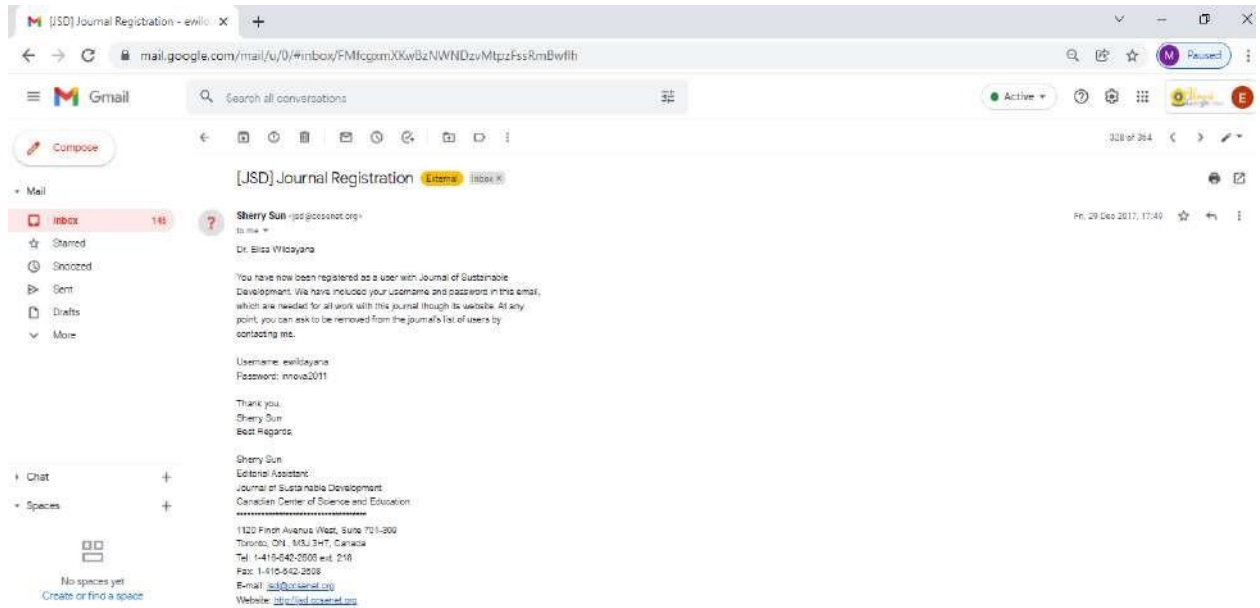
[JSD] Journal Registration - ewi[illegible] ×
+
mail.google.com/mail/u/0/#inbox/FMfcgxmXKwBzNWNDzvMtpzFssRmBwflh
Paused
Gmail
Search all conversations
Active
Compose
Mail
Inbox 145
Starred
Snoozed
Sent
Drafts
More
Chat
Spaces
No spaces yet
Create or find a space
328 of 364
[JSD] Journal Registration External Inbox ×
Sherry Sun <jsd@ccsenet.org>
to me
Fri, 29 Dec 2017, 17:40

Dr. Elisa Wilidayana

You have now been registered as a user with Journal of Sustainable Development. We have included your username and password in this email, which are needed for all work with this journal though its website. At any point, you can ask to be removed from the journal's list of users by contacting me.

Username: ewildayana
Password: innova2011

Thank you,
Sherry Sun
Best Regards,

Sherry Sun
Editorial Assistant
Journal of Sustainable Development
Canadian Center of Science and Education
*********************************
1120 Finch Avenue West, Suite 701-309
Toronto, ON., M3J 3H7, Canada
Tel: 1-416-642-2606 ext. 218
Fax: 1-416-642-2608
E-mail: jsd@ccsenet.org
Website: http://jsd.ccsenet.org